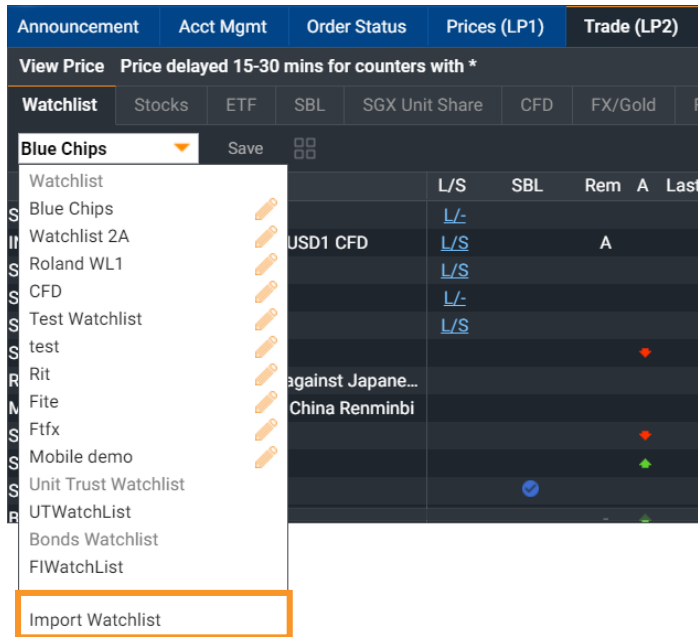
Announcement | Acct Mgmt | Order Status | Prices (LP1) | Trade (LP2)

View Price Price delayed 15-30 mins for counters with *

Watchlist | Stocks | ETF | SBL | SGX Unit Share | CFD | FX/Gold

Blue Chips

Save

Watchlist
Blue Chips
Watchlist 2A
Roland WL1
CFD
Test Watchlist
test
Rit
Fite
Ftfx
Mobile demo
Unit Trust Watchlist
UTWatchList
Bonds Watchlist
FIWatchList

Import Watchlist

L/S | SBL | Rem | A | Last

L/-
USD1 CFD L/S A
L/S
L/-
L/S
against Japane...
China Renminbi